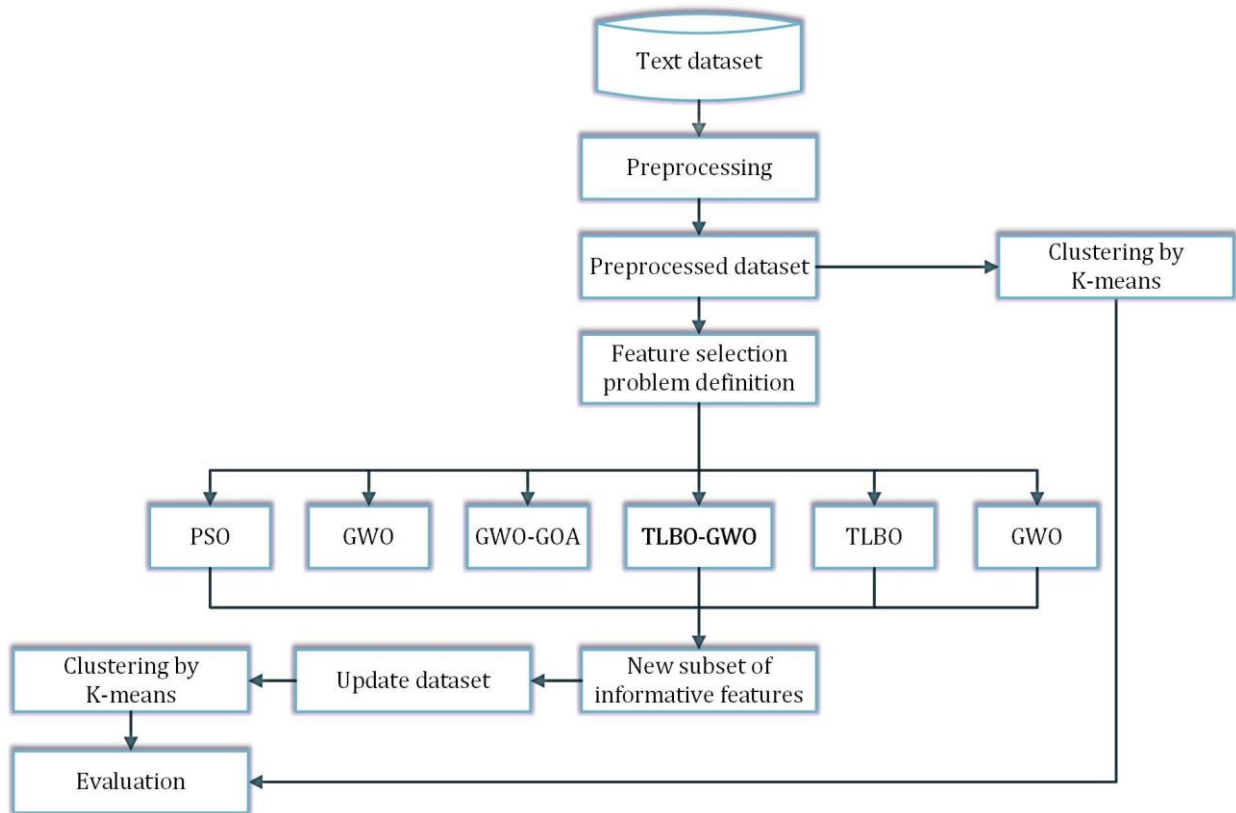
Text dataset

Preprocessing

Preprocessed dataset

Clustering by K-means

Feature selection problem definition

PSO

GWO

GWO-GOA

TLBO-GWO

TLBO

GWO

Clustering by K-means

Update dataset

New subset of informative features

Evaluation